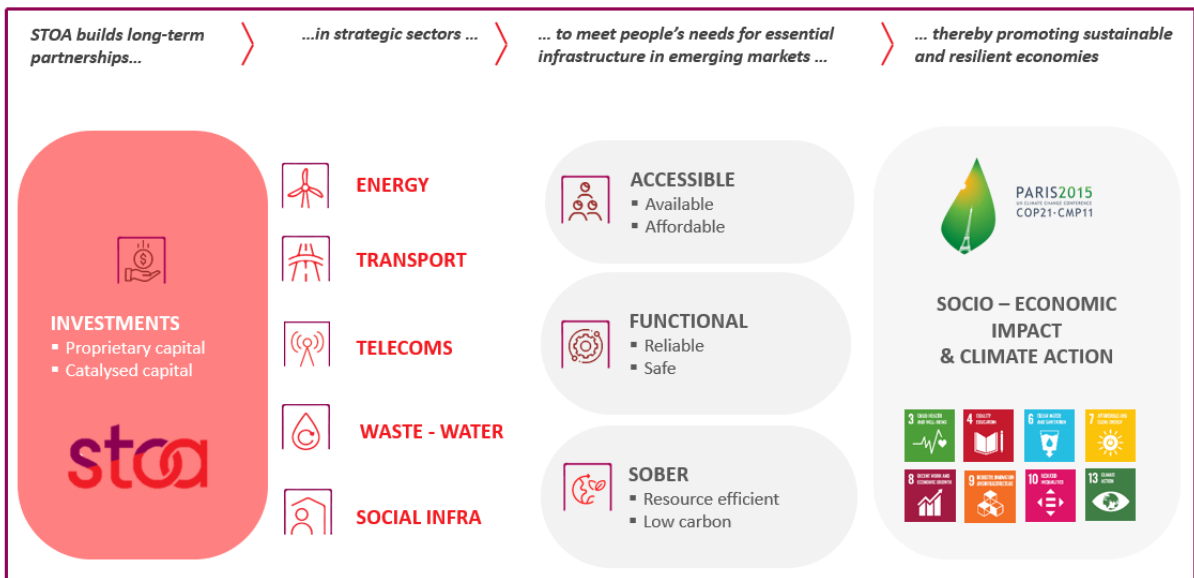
STOA builds long-term partnerships...

...in strategic sectors ...

... to meet people's needs for essential infrastructure in emerging markets ...

... thereby promoting sustainable and resilient economies

INVESTMENTS
▪ Proprietary capital
▪ Catalysed capital

stoa

ENERGY

TRANSPORT

TELECOMS

WASTE - WATER

SOCIAL INFRA

ACCESSIBLE
▪ Available
▪ Affordable

FUNCTIONAL
▪ Reliable
▪ Safe

SOBER
▪ Resource efficient
▪ Low carbon

PARIS2015
UN CLIMATE CHANGE CONFERENCE
COP21·CMP11

SOCIO – ECONOMIC IMPACT & CLIMATE ACTION

3 GOOD HEALTH AND WELL-BEING
4 QUALITY EDUCATION
6 CLEAN WATER AND SANITATION
7 AFFORDABLE AND CLEAN ENERGY
8 DECENT WORK AND ECONOMIC GROWTH
9 INDUSTRY, INNOVATION AND INFRASTRUCTURE
10 REDUCED INEQUALITIES
13 CLIMATE ACTION